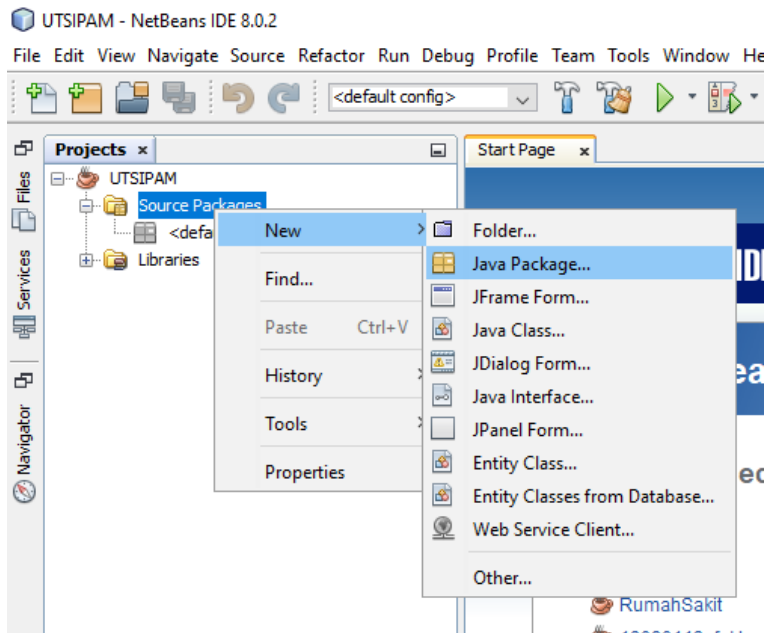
UTSIPAM - NetBeans IDE 8.0.2

File Edit View Navigate Source Refactor Run Debug Profile Team Tools Window He

<default config>

Files Services Navigator

Projects ×

UTSIPAM
Source Packages
<defa
Libraries

Start Page ×

New
Find...
Paste Ctrl+V
History
Tools
Properties

Folder...
Java Package...
JFrame Form...
Java Class...
JDialog Form...
Java Interface...
JPanel Form...
Entity Class...
Entity Classes from Database...
Web Service Client...
Other...

RumahSakit